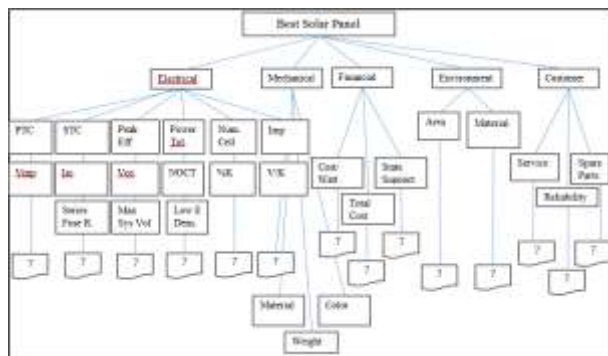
Best Solar Panel

Electrical

Mechanical

Financial

Environment

Customer

PTC

STC

Peak Eff

Power Tol

Nom. Cell

Imp

Vmp

Isc

Voc

NOCT

%K

V/K

Series Fuse R.

Max Sys Vol

Low E Dens.

Cost/Watt

State Support

Total Cost

Area

Material

Service

Spare Parts

Reliability

?

?

?

?

?

?

?

?

?

?

?

?

?

Material

Color

Weight